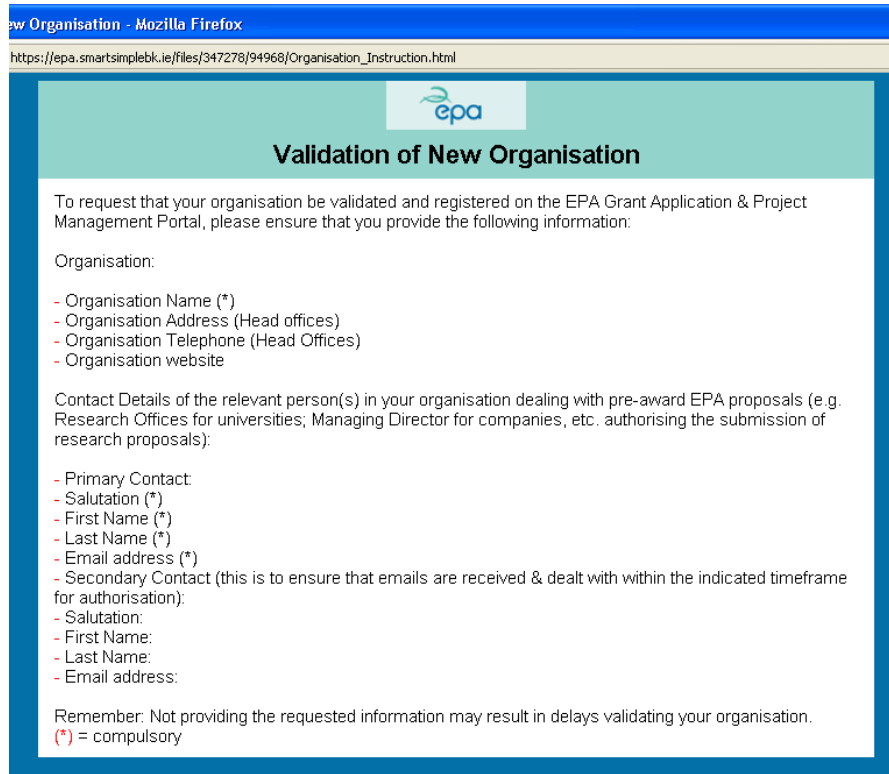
ew Organisation - Mozilla Firefox

https://epa.smartsimplebk.ie/files/347278/94968/Organisation_Instruction.html

epa

Validation of New Organisation

To request that your organisation be validated and registered on the EPA Grant Application & Project Management Portal, please ensure that you provide the following information:

Organisation:

- Organisation Name (*)
- Organisation Address (Head offices)
- Organisation Telephone (Head Offices)
- Organisation website

Contact Details of the relevant person(s) in your organisation dealing with pre-award EPA proposals (e.g. Research Offices for universities; Managing Director for companies, etc. authorising the submission of research proposals):

- Primary Contact:
- Salutation (*)
- First Name (*)
- Last Name (*)
- Email address (*)
- Secondary Contact (this is to ensure that emails are received & dealt with within the indicated timeframe for authorisation):
- Salutation:
- First Name:
- Last Name:
- Email address:

Remember: Not providing the requested information may result in delays validating your organisation.
(*) = compulsory